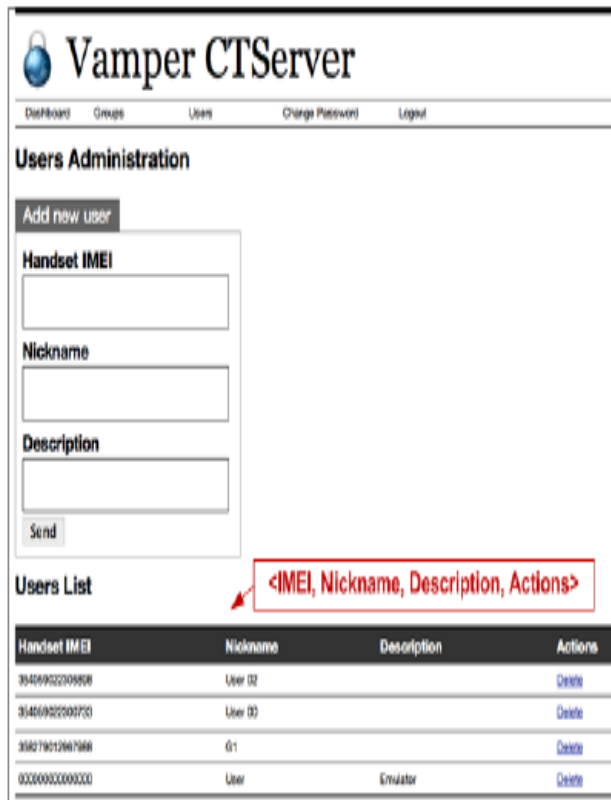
Vamper CTServer

Dashboard Groups Users Change Password Logout

Users Administration

Add new user

Handset IMEI

Nickname

Description

Send

Users List

<IMEI, Nickname, Description, Actions>

| Handset IMEI | Nickname | Description | Actions |
|---|---|---|---|
| 354059022306808 | User 02 | | Delete |
| 354059022300733 | User 03 | | Delete |
| 358279012967968 | G1 | | Delete |
| 000000000000000 | User | Emulator | Delete |